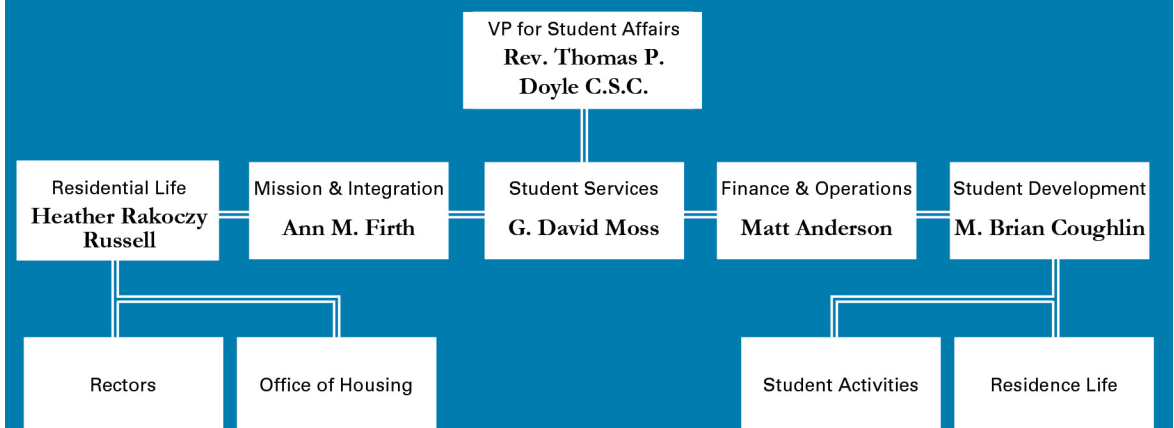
VP for Student Affairs
Rev. Thomas P. Doyle C.S.C.

Residential Life
Heather Rakoczy Russell

Mission & Integration
Ann M. Firth

Student Services
G. David Moss

Finance & Operations
Matt Anderson

Student Development
M. Brian Coughlin

Rectors

Office of Housing

Student Activities

Residence Life